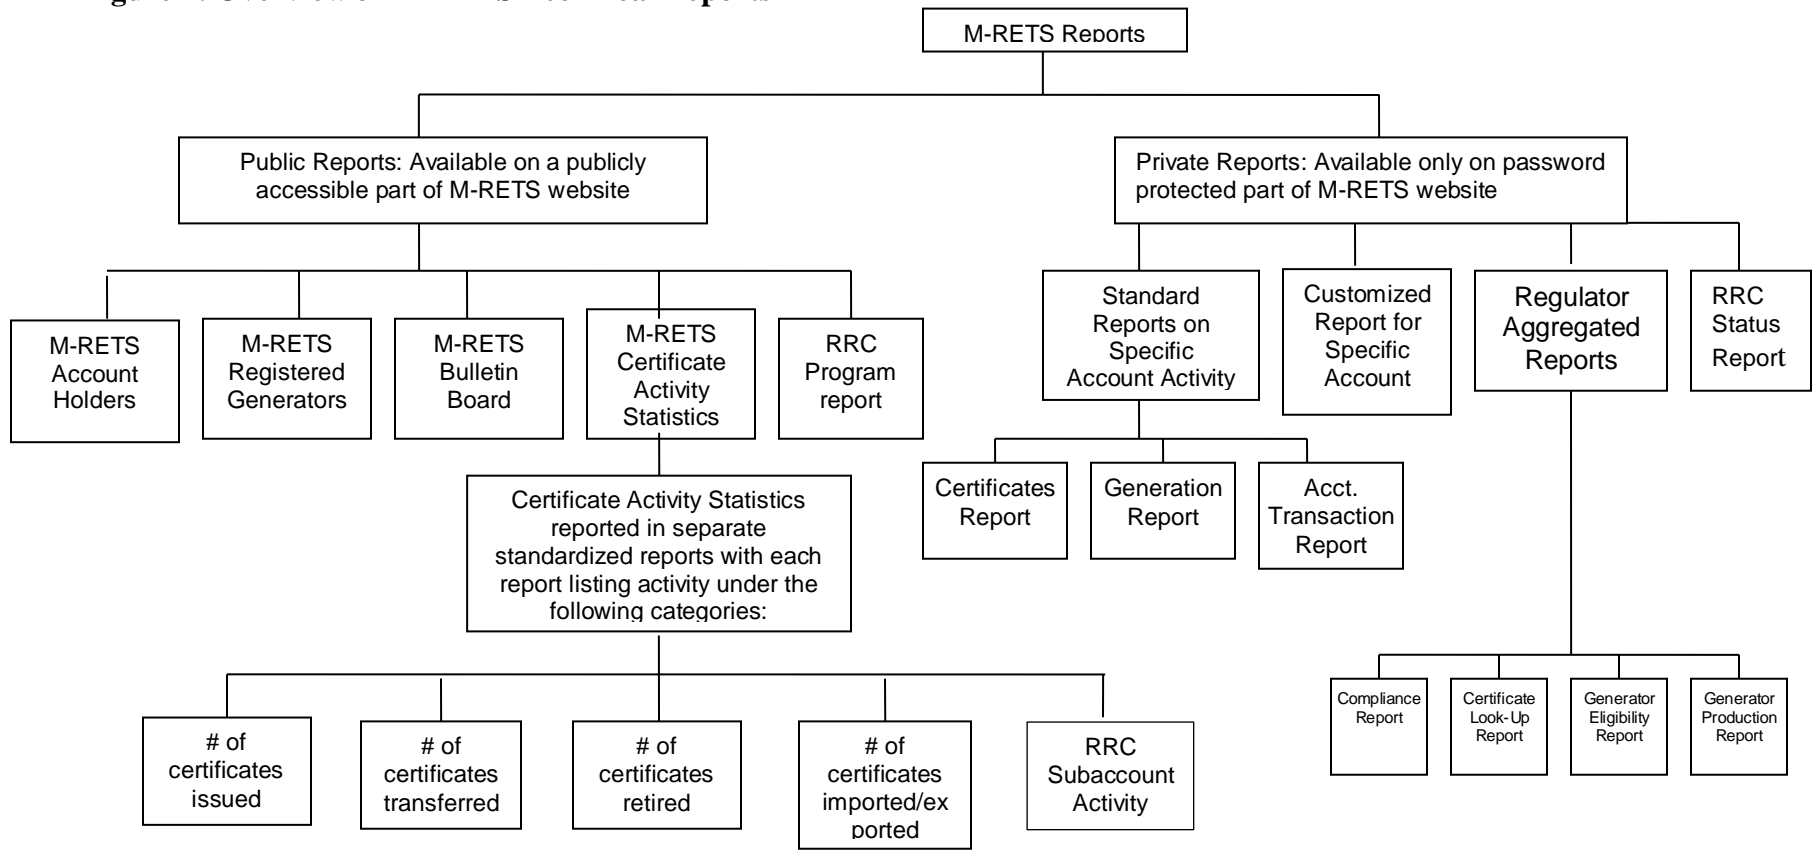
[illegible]

M-RETS Reports

Public Reports: Available on a publicly accessible part of M-RETS website

Private Reports: Available only on password protected part of M-RETS website

M-RETS Account Holders

M-RETS Registered Generators

M-RETS Bulletin Board

M-RETS Certificate Activity Statistics

RRC Program report

Standard Reports on Specific Account Activity

Customized Report for Specific Account

Regulator Aggregated Reports

RRC Status Report

Certificates Report

Generation Report

Acct. Transaction Report

Certificate Activity Statistics reported in separate standardized reports with each report listing activity under the following categories:

# of certificates issued

# of certificates transferred

# of certificates retired

# of certificates imported/ex ported

RRC Subaccount Activity

Compliance Report

Certificate Look-Up Report

Generator Eligibility Report

Generator Production Report